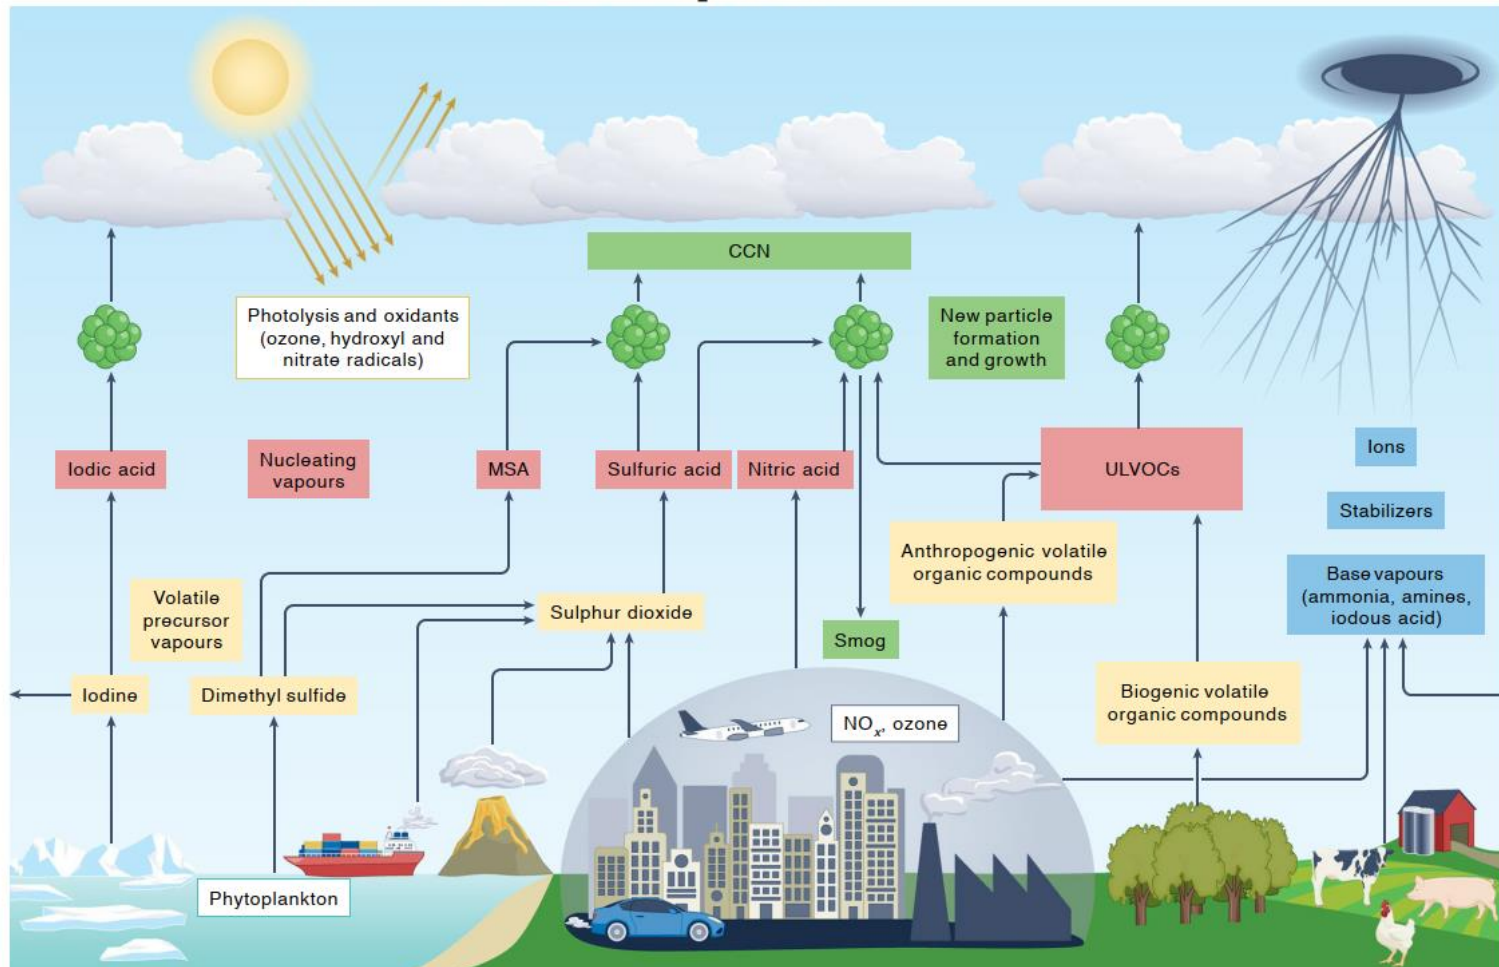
CCN

Photolysis and oxidants (ozone, hydroxyl and nitrate radicals)

New particle formation and growth

Iodic acid

Nucleating vapours

MSA

Sulfuric acid

Nitric acid

ULVOCs

Ions

Stabilizers

Volatile precursor vapours

Sulphur dioxide

Anthropogenic volatile organic compounds

Base vapours (ammonia, amines, iodous acid)

Smog

Iodine

Dimethyl sulfide

$NO_x$, ozone

Biogenic volatile organic compounds

Phytoplankton